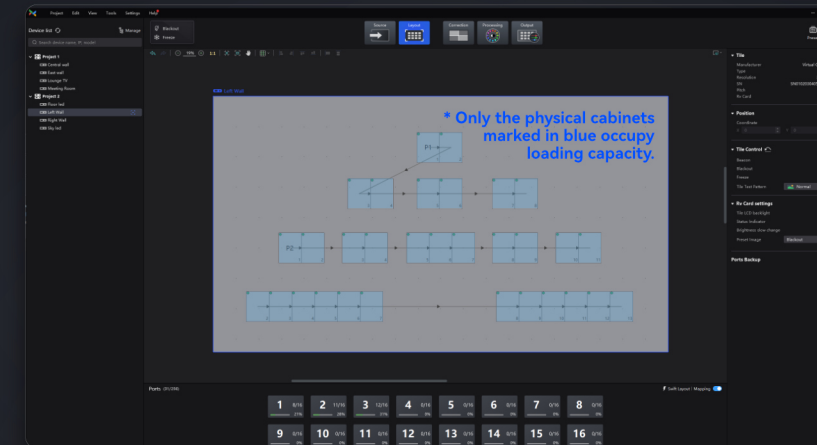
Project Edit View Tools Settings Help

Device list Manage

Search device name, IP, model

Project 1
Central wall
East wall
Lounge TV
Meeting Room
Project 2
Floor led
Left Wall
Right Wall
Sky led

Blackout
Freeze

Source
Layout
Connection
Processing
Output

Left Wall

* Only the physical cabinets marked in blue occupy loading capacity.

P1
P2

Ports (31/256)

Split Layout | Mapping

1 8/16
2 11/16
3 12/16
4 0/16
5 0/16
6 0/16
7 0/16
8 0/16
9 0/16
10 0/16
11 0/16
12 0/16
13 0/16
14 0/16
15 0/16
16 0/16

Tile
Manufacturer
Type
Resolution
SN
Pitch
Rv Card

Position
Coordinate

Tile Control
Beacon
Blackout
Freeze
Tile Test Pattern
Normal

Rv Card settings
Tile LCD backlight
Status indicator
Brightness slow change
Preset image
Blackout

Ports Backup